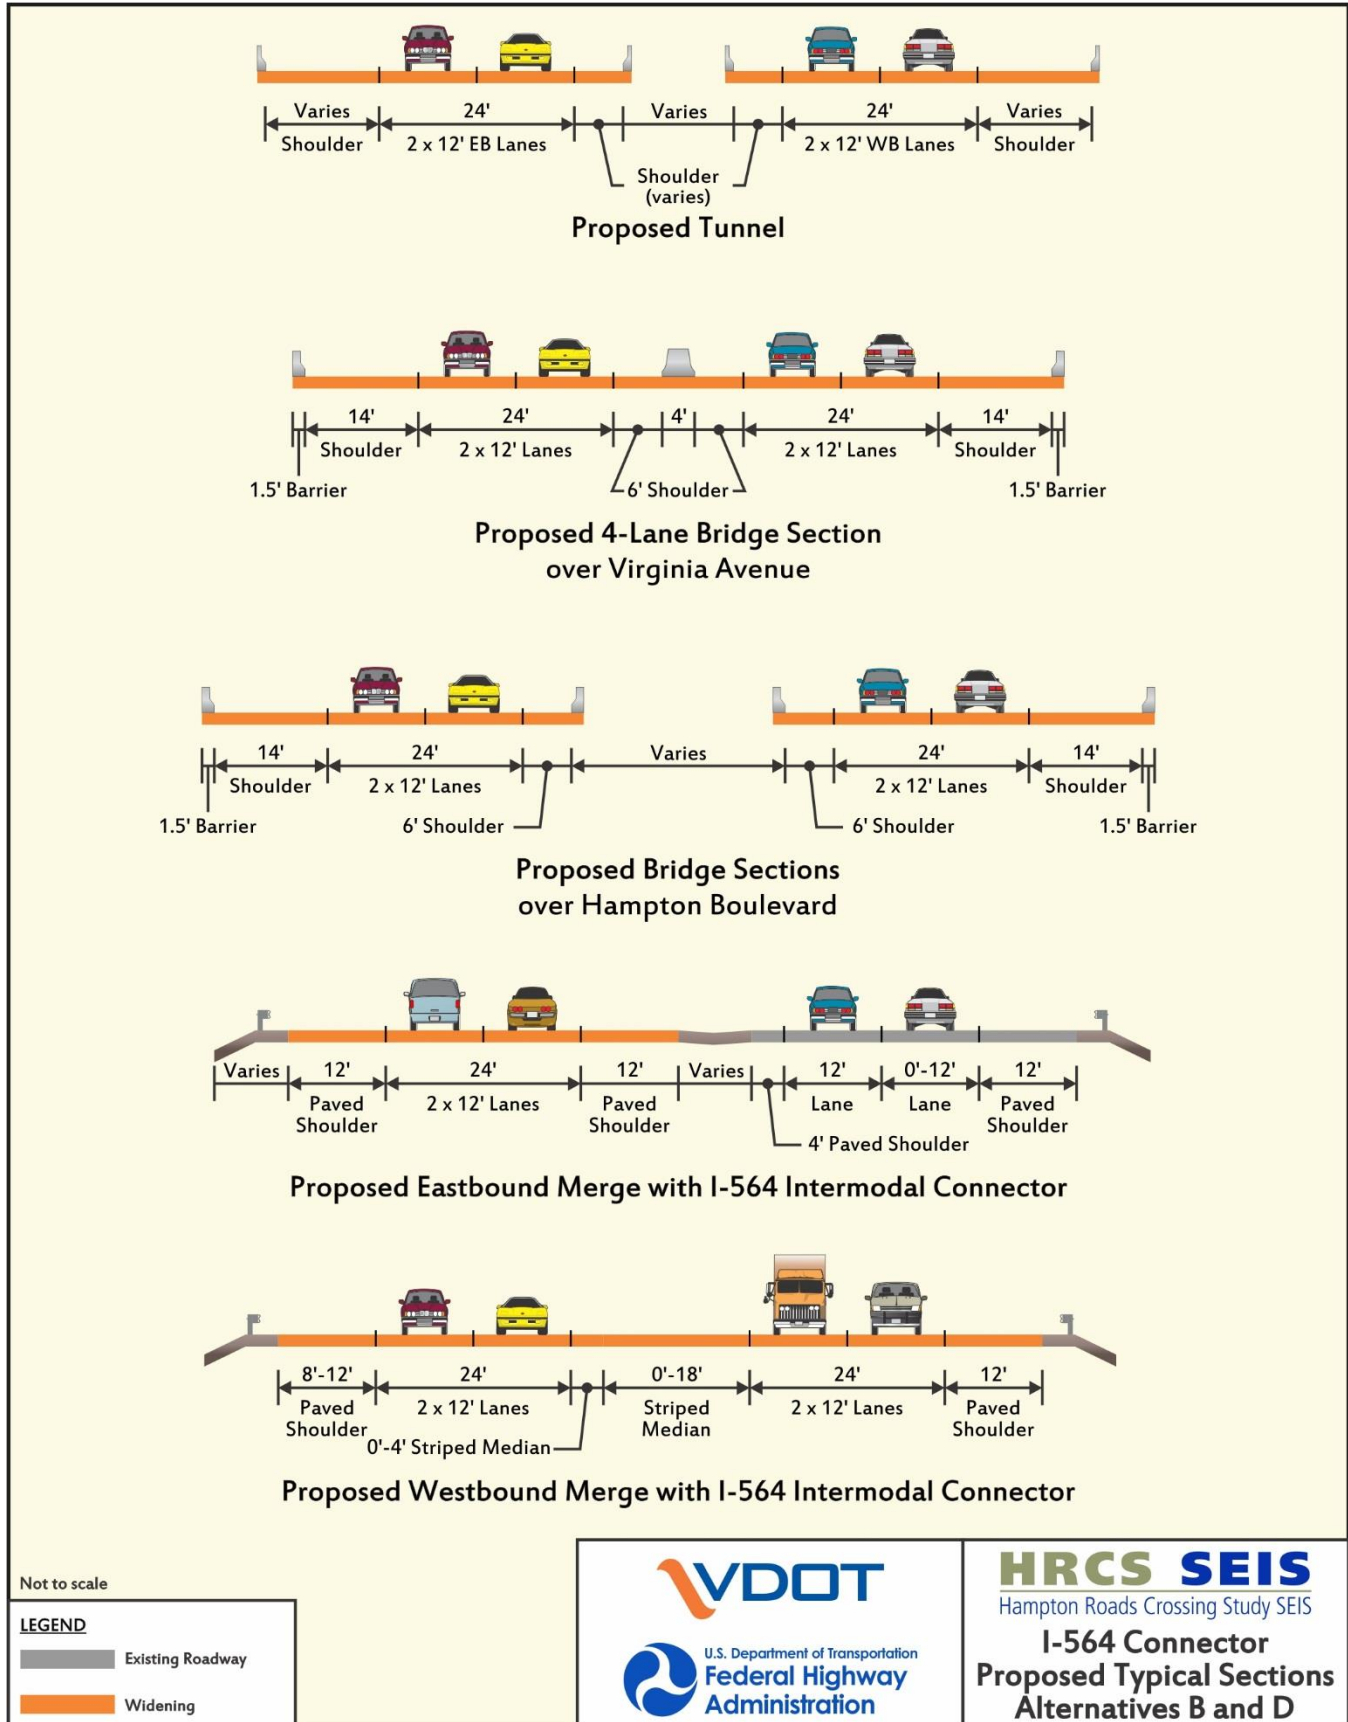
Varies
Shoulder
24'
2 x 12' EB Lanes
Varies
Shoulder (varies)
24'
2 x 12' WB Lanes
Varies
Shoulder

Proposed Tunnel

14'
Shoulder
1.5' Barrier
24'
2 x 12' Lanes
4'
6' Shoulder
24'
2 x 12' Lanes
14'
Shoulder
1.5' Barrier

Proposed 4-Lane Bridge Section over Virginia Avenue

14'
Shoulder
1.5' Barrier
24'
2 x 12' Lanes
6' Shoulder
Varies
6' Shoulder
24'
2 x 12' Lanes
14'
Shoulder
1.5' Barrier

Proposed Bridge Sections over Hampton Boulevard

Varies
12'
Paved Shoulder
24'
2 x 12' Lanes
12'
Paved Shoulder
Varies
4' Paved Shoulder
12'
Lane
0'-12'
Lane
12'
Paved Shoulder

Proposed Eastbound Merge with I-564 Intermodal Connector

8'-12'
Paved Shoulder
24'
2 x 12' Lanes
0'-4' Striped Median
0'-18'
Striped Median
24'
2 x 12' Lanes
12'
Paved Shoulder

Proposed Westbound Merge with I-564 Intermodal Connector

Not to scale
LEGEND
Existing Roadway
Widening

VDOT
U.S. Department of Transportation
Federal Highway Administration

HRCS SEIS
Hampton Roads Crossing Study SEIS
I-564 Connector
Proposed Typical Sections
Alternatives B and D